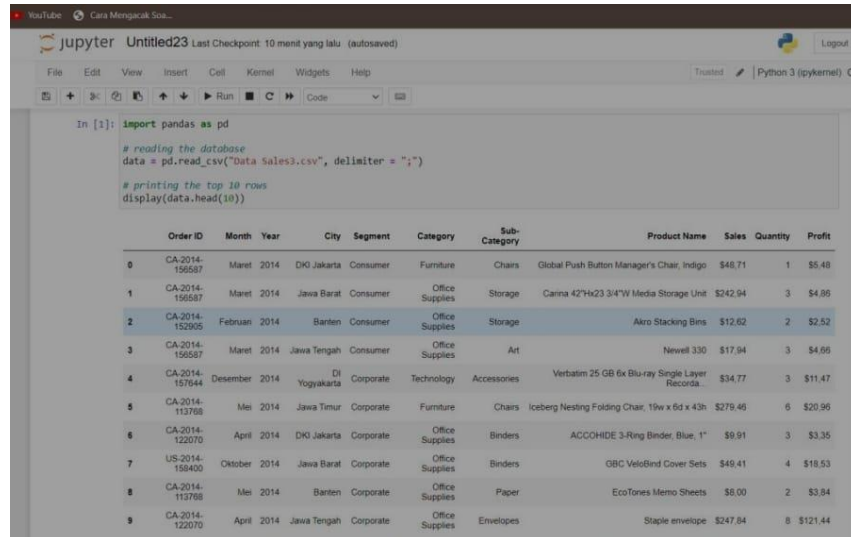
YouTube Cara Mengacak Soa...

jupyter Untitled23 Last Checkpoint: 10 menit yang lalu (autosaved)

Logout

File Edit View Insert Cell Kernel Widgets Help

Trusted Python 3 (ipykernel)

Run Code

In [1]: import pandas as pd

# reading the database
data = pd.read_csv("Data Sales3.csv", delimiter = ";")

# printing the top 10 rows
display(data.head(10))

| | Order ID | Month | Year | City | Segment | Category | Sub-Category | Product Name | Sales | Quantity | Profit |
|---|---|---|---|---|---|---|---|---|---|---|---|
| 0 | CA-2014-156587 | Maret | 2014 | DKI Jakarta | Consumer | Furniture | Chairs | Global Push Button Manager's Chair, Indigo | $48,71 | 1 | $5,48 |
| 1 | CA-2014-156587 | Maret | 2014 | Jawa Barat | Consumer | Office Supplies | Storage | Carina 42"Hx23 3/4"W Media Storage Unit | $242,94 | 3 | $4,86 |
| 2 | CA-2014-152905 | Februari | 2014 | Banten | Consumer | Office Supplies | Storage | Akro Stacking Bins | $12,62 | 2 | $2,52 |
| 3 | CA-2014-156587 | Maret | 2014 | Jawa Tengah | Consumer | Office Supplies | Art | Newell 330 | $17,94 | 3 | $4,66 |
| 4 | CA-2014-157644 | Desember | 2014 | DI Yogyakarta | Corporate | Technology | Accessories | Verbatim 25 GB 6x Blu-ray Single Layer Recorda... | $34,77 | 3 | $11,47 |
| 5 | CA-2014-113768 | Mei | 2014 | Jawa Timur | Corporate | Furniture | Chairs | Iceberg Nesting Folding Chair, 19w x 6d x 43h | $279,46 | 6 | $20,96 |
| 6 | CA-2014-122070 | April | 2014 | DKI Jakarta | Corporate | Office Supplies | Binders | ACCOHIDE 3-Ring Binder, Blue, 1" | $9,91 | 3 | $3,35 |
| 7 | US-2014-158400 | Oktober | 2014 | Jawa Barat | Corporate | Office Supplies | Binders | GBC VeloBind Cover Sets | $49,41 | 4 | $18,53 |
| 8 | CA-2014-113768 | Mei | 2014 | Banten | Corporate | Office Supplies | Paper | EcoTones Memo Sheets | $8,00 | 2 | $3,84 |
| 9 | CA-2014-122070 | April | 2014 | Jawa Tengah | Corporate | Office Supplies | Envelopes | Staple envelope | $247,84 | 8 | $121,44 |